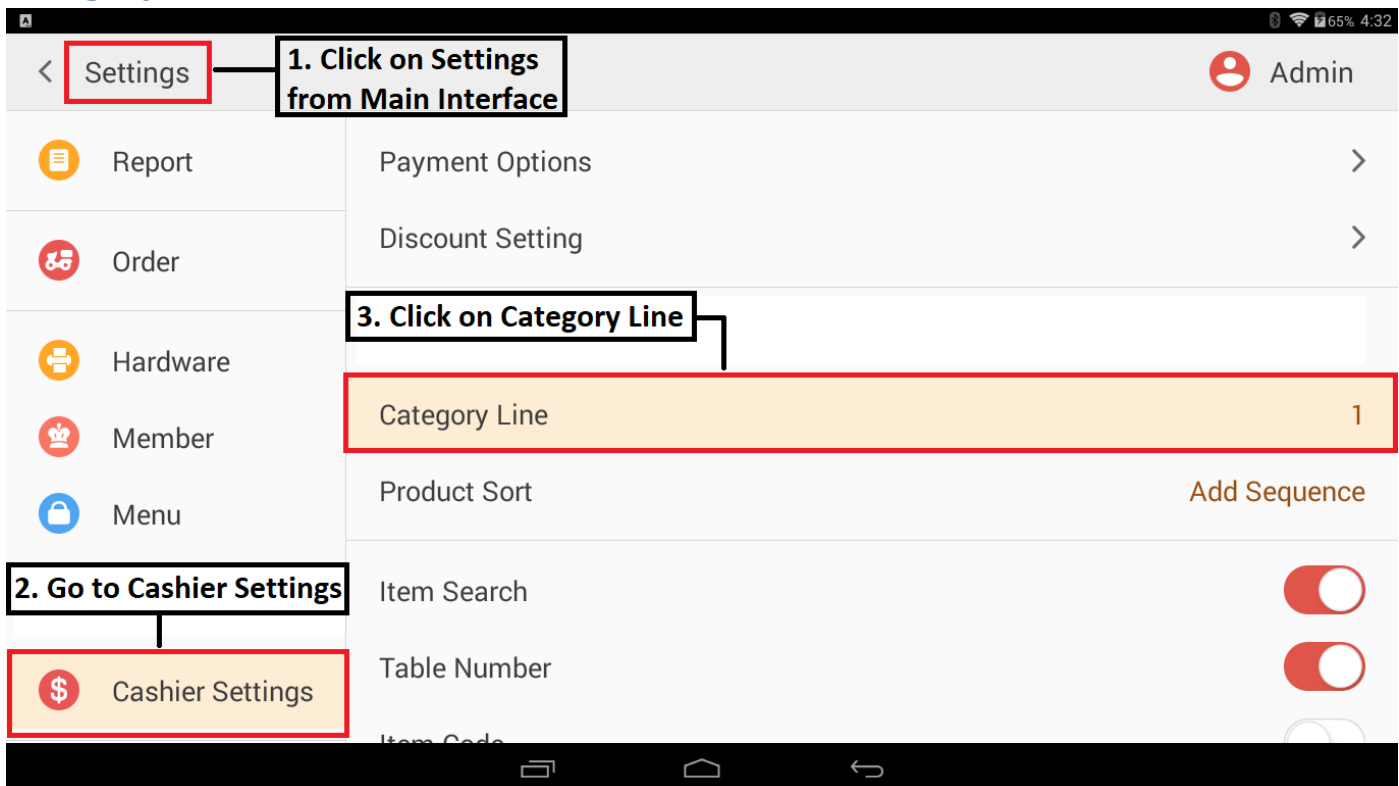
65% 4:32

Settings

1. Click on Settings from Main Interface

Admin

Report

Order

Hardware

Member

Menu

2. Go to Cashier Settings

Cashier Settings

Payment Options

Discount Setting

3. Click on Category Line

Category Line 1

Product Sort Add Sequence

Item Search

Table Number

Item Code